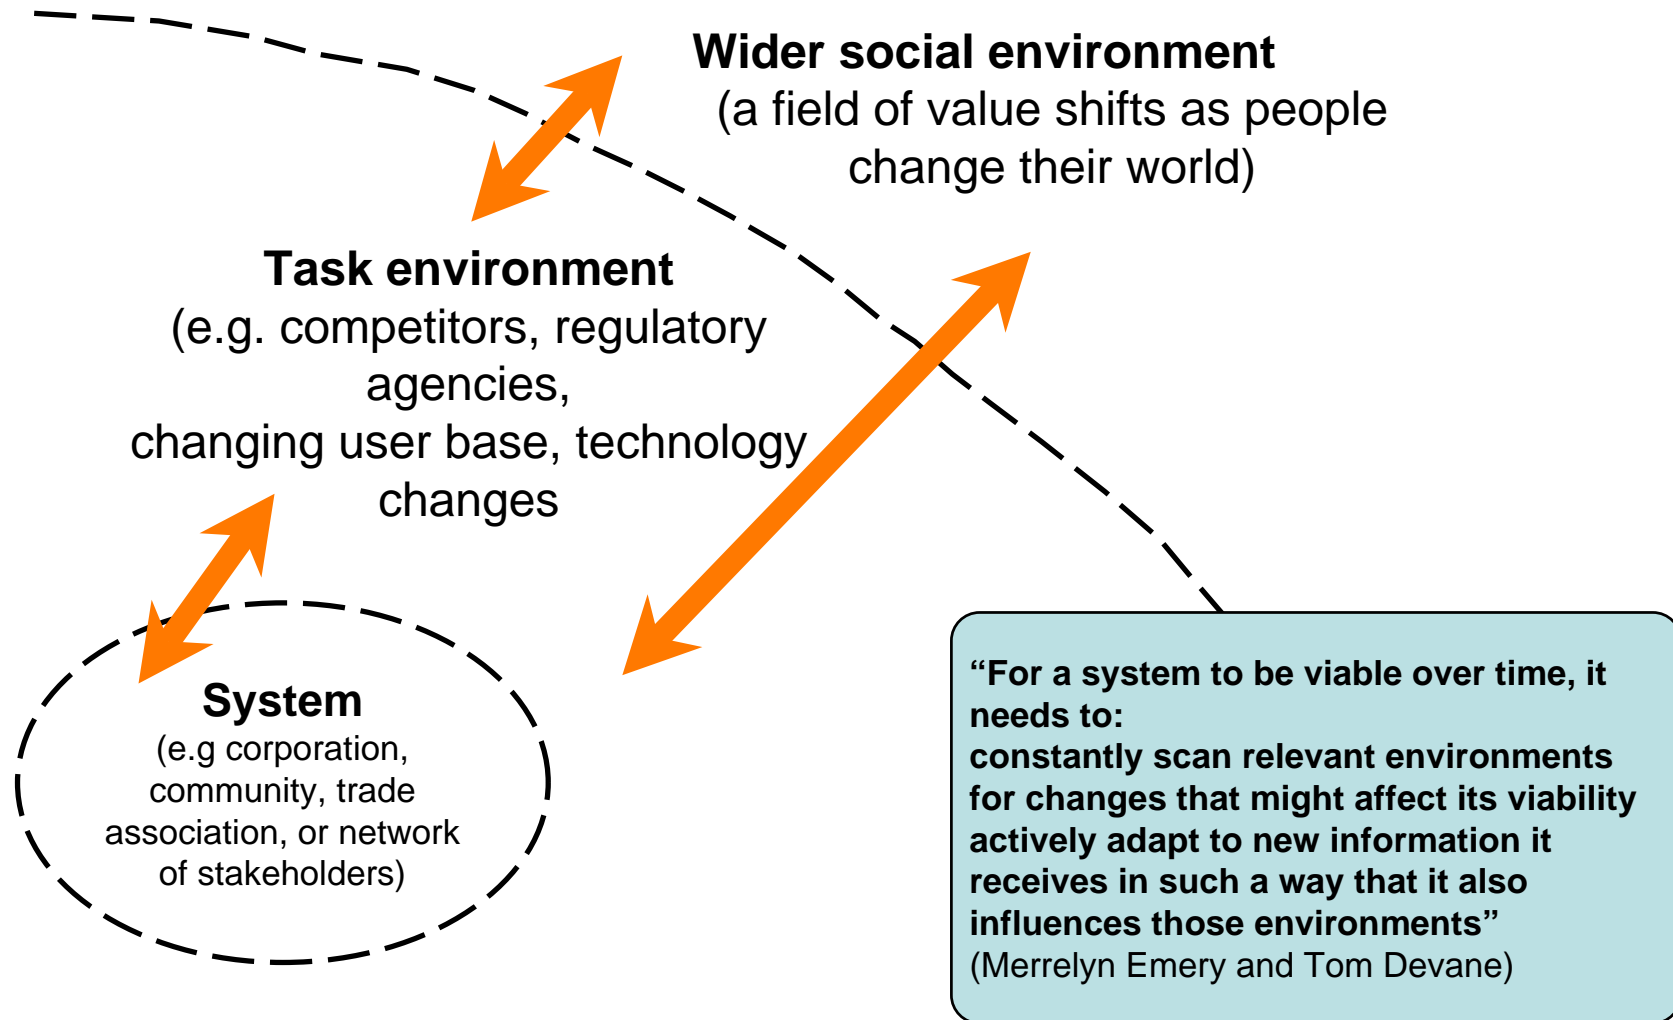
Wider social environment
(a field of value shifts as people change their world)

Task environment
(e.g. competitors, regulatory agencies,
changing user base, technology changes

System
(e.g corporation, community, trade association, or network of stakeholders)

“For a system to be viable over time, it needs to:
constantly scan relevant environments for changes that might affect its viability
actively adapt to new information it receives in such a way that it also influences those environments”
(Merrelyn Emery and Tom Devane)